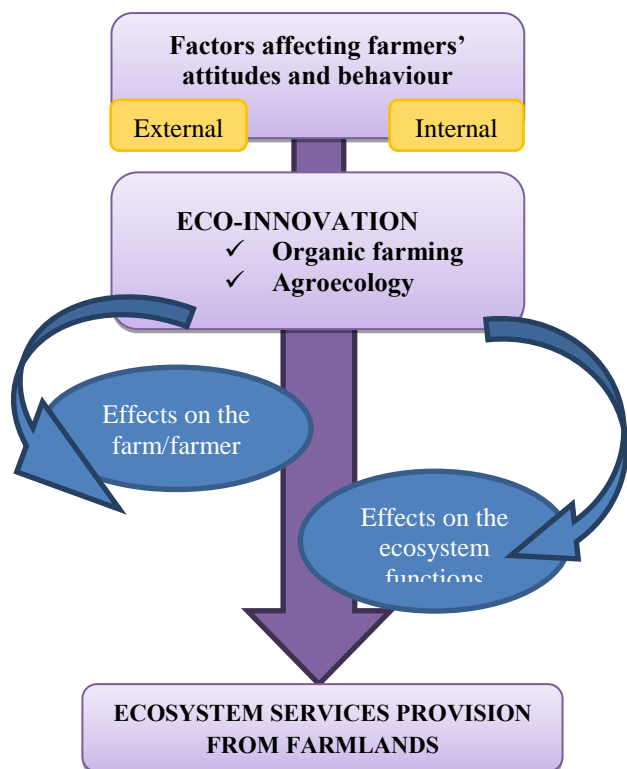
Factors affecting farmers' attitudes and behaviour

External

Internal

ECO-INNOVATION
✓ Organic farming
✓ Agroecology

Effects on the farm/farmer

Effects on the ecosystem functions

ECOSYSTEM SERVICES PROVISION FROM FARMLANDS